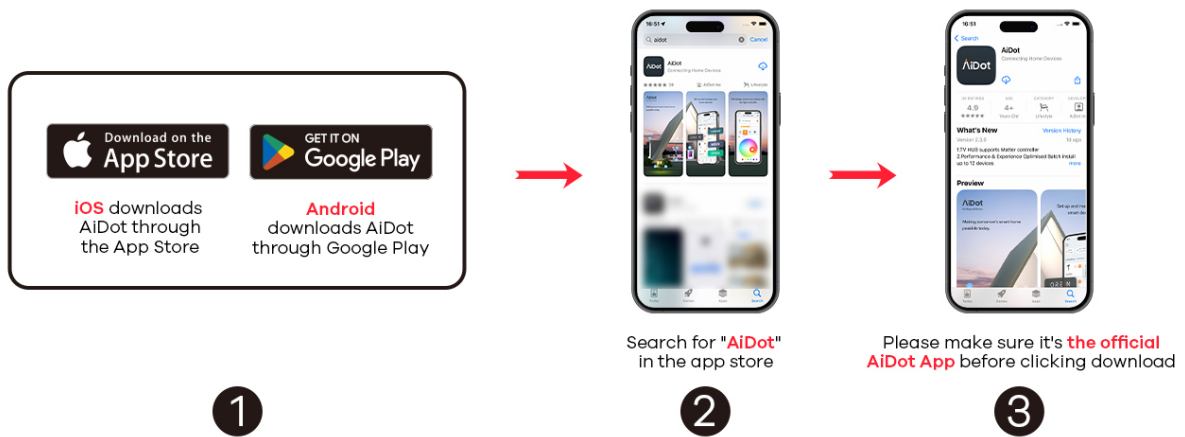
Download on the App Store

GET IT ON Google Play

iOS downloads AiDot through the App Store

Android downloads AiDot through Google Play

16:51

aidot

Cancel

AiDot

Connecting Home Devices

Search for "AiDot" in the app store

16:51

Search

AiDot

Connecting Home Devices

4.9

4+

What's New

Version History

1.TV HUB supports Matter controller
2.Performance & Experience Optimized Batch install up to 12 devices

more

Preview

AiDot

Please make sure it's the official AiDot App before clicking download

1

2

3